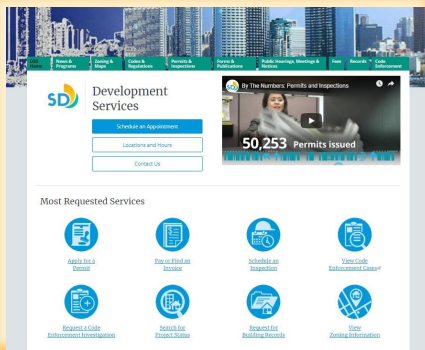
DSD Home
News & Programs
Zoning & Maps
Codes & Regulations
Permits & Inspections
Forms & Publications
Public Hearings, Meetings & Notices
Fees
Records
Code Enforcement

SD Development Services

Schedule an Appointment
Locations and Hours
Contact Us

By The Numbers: Permits and Inspections
50,253 Permits issued

Most Requested Services

Apply for a Permit
Pay or Find an Invoice
Schedule an Inspection
View Code Enforcement Cases
Request a Code Enforcement Investigation
Search for Project Status
Request for Building Records
View Zoning Information